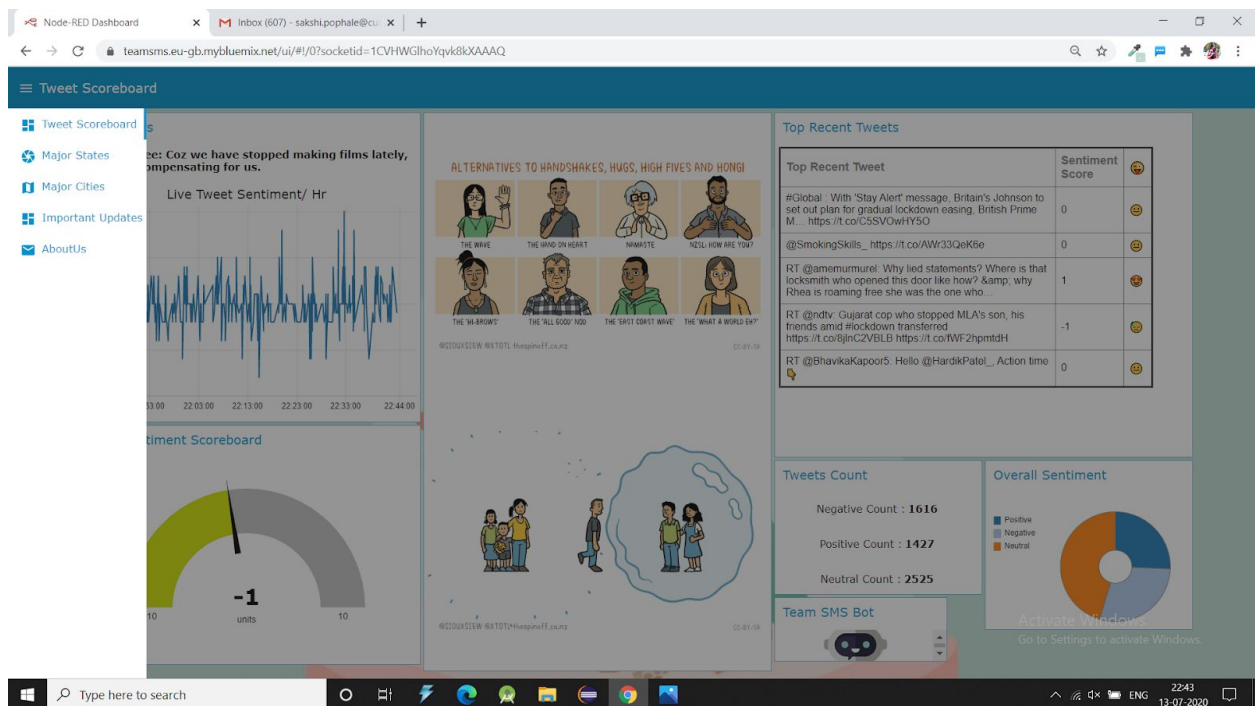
Node-RED Dashboard
Inbox (607) - sakshi.pophale@c
teamsms.eu-gb.mybluemix.net/ui/#!/0?socketid=1CVHWGlhoYqvk8kXAAAQ

≡ Tweet Scoreboard

Tweet Scoreboard
Major States
Major Cities
Important Updates
AboutUs

s
ee: Coz we have stopped making films lately, ompensating for us.

Live Tweet Sentiment/ Hr

3:00 22:03:00 22:13:00 22:23:00 22:33:00 22:44:00

timent Scoreboard

-1
units
10 10

ALTERNATIVES TO HANDSHAKES, HUGS, HIGH FIVES AND HONGI
THE WAVE
THE HAND ON HEART
NAMASTE
NZSL: HOW ARE YOU?
THE 'HI-BROWS'
THE 'ALL GOOD' NOD
THE 'EAST COAST WAVE'
THE 'WHAT A WORLD EH?'
@TOUXSIEW #KTOTL #unsplash.co.nz
@TOUXSIEW #KTOTL #unsplash.co.nz

Top Recent Tweets

| Top Recent Tweet | Sentiment Score | |
|---|---|---|
| #Global : With 'Stay Alert' message, Britain's Johnson to set out plan for gradual lockdown easing, British Prime M... https://t.co/C5SVOwHY5O | 0 | |
| @SmokingSkills_ https://t.co/AWr33QeK6e | 0 | |
| RT @amemurmurel: Why lied statements? Where is that locksmith who opened this door like how? &amp; why Rhea is roaming free she was the one who... | 1 | |
| RT @ndtv: Gujarat cop who stopped MLA's son, his friends amid #lockdown transferred https://t.co/8jlnC2VBLB https://t.co/fWF2hpmtdH | -1 | |
| RT @BhavikaKapoor5: Hello @HardikPatel_ Action time | 0 | |

Tweets Count
Negative Count : 1616
Positive Count : 1427
Neutral Count : 2525

Overall Sentiment
Positive
Negative
Neutral

Team SMS Bot

Activate Windows
Go to Settings to activate Windows.

Type here to search
ENG 22:43 13-07-2020